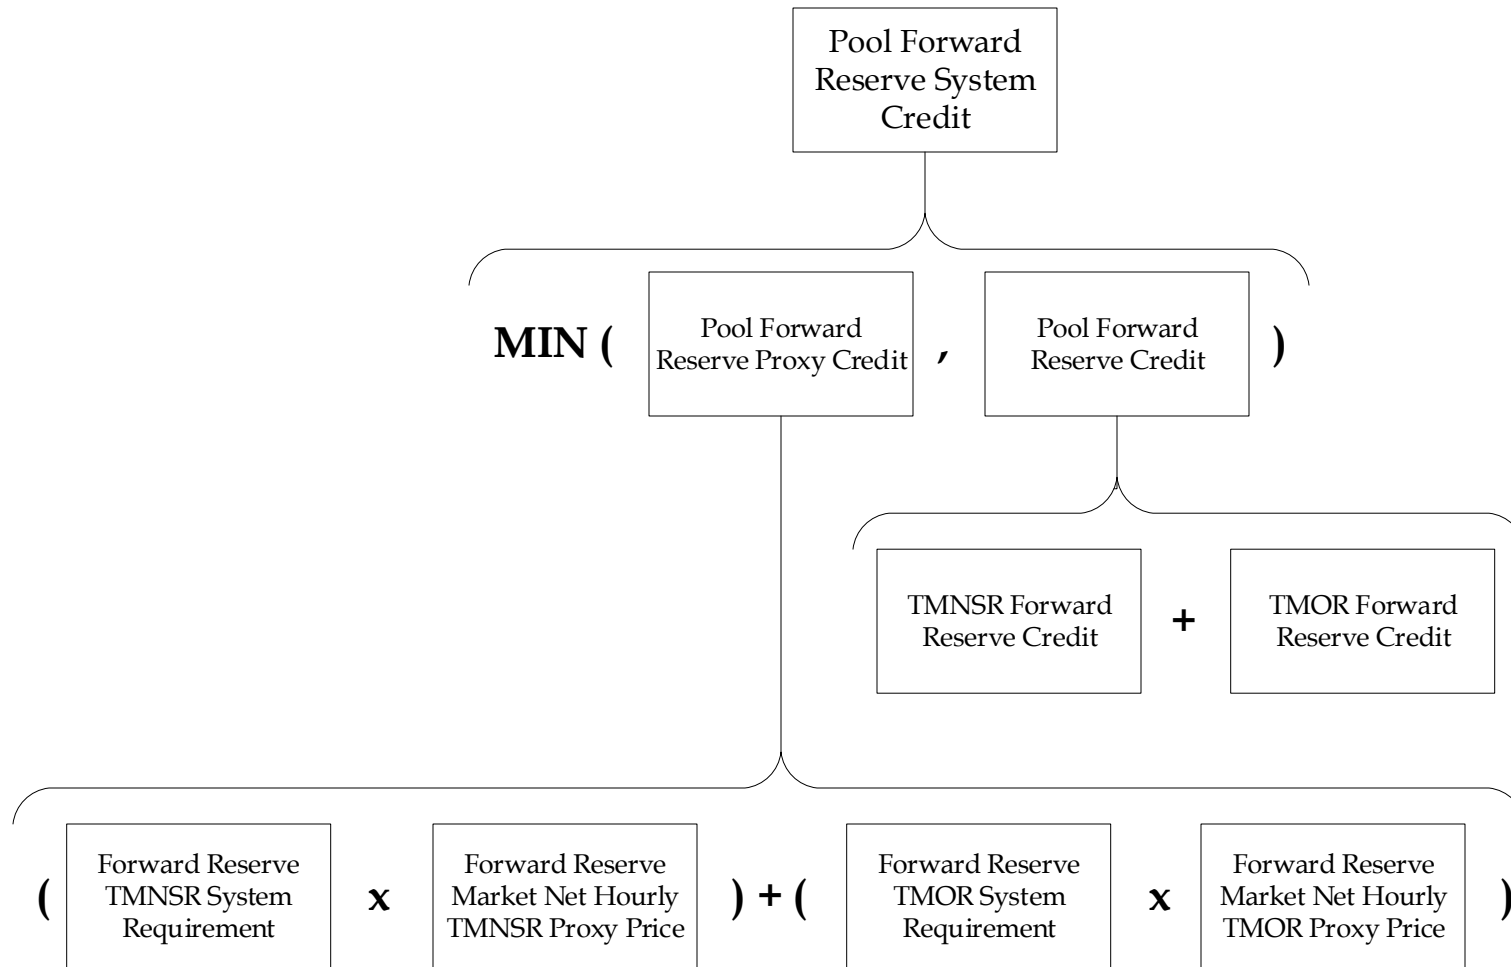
Pool Forward Reserve System Credit

MIN ( Pool Forward Reserve Proxy Credit , Pool Forward Reserve Credit )

TMNSR Forward Reserve Credit + TMOR Forward Reserve Credit

( Forward Reserve TMNSR System Requirement x Forward Reserve Market Net Hourly TMNSR Proxy Price ) + ( Forward Reserve TMOR System Requirement x Forward Reserve Market Net Hourly TMOR Proxy Price )